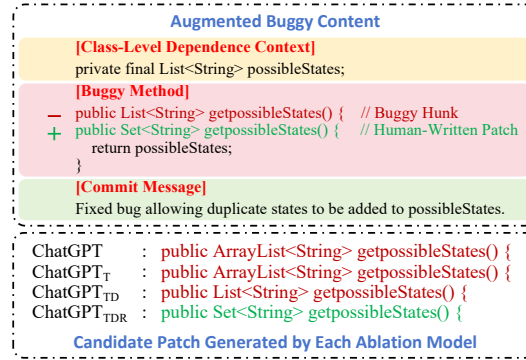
Augmented Buggy Content

[Class-Level Dependence Context]

private final List<String> possibleStates;

[Buggy Method]

– public List<String> getpossibleStates() { // Buggy Hunk
+ public Set<String> getpossibleStates() { // Human-Written Patch
return possibleStates;
}

[Commit Message]

Fixed bug allowing duplicate states to be added to possibleStates.

ChatGPT : public ArrayList<String> getpossibleStates() {
ChatGPT$_T$ : public ArrayList<String> getpossibleStates() {
ChatGPT$_{TD}$ : public List<String> getpossibleStates() {
ChatGPT$_{TDR}$ : public Set<String> getpossibleStates() {

Candidate Patch Generated by Each Ablation Model